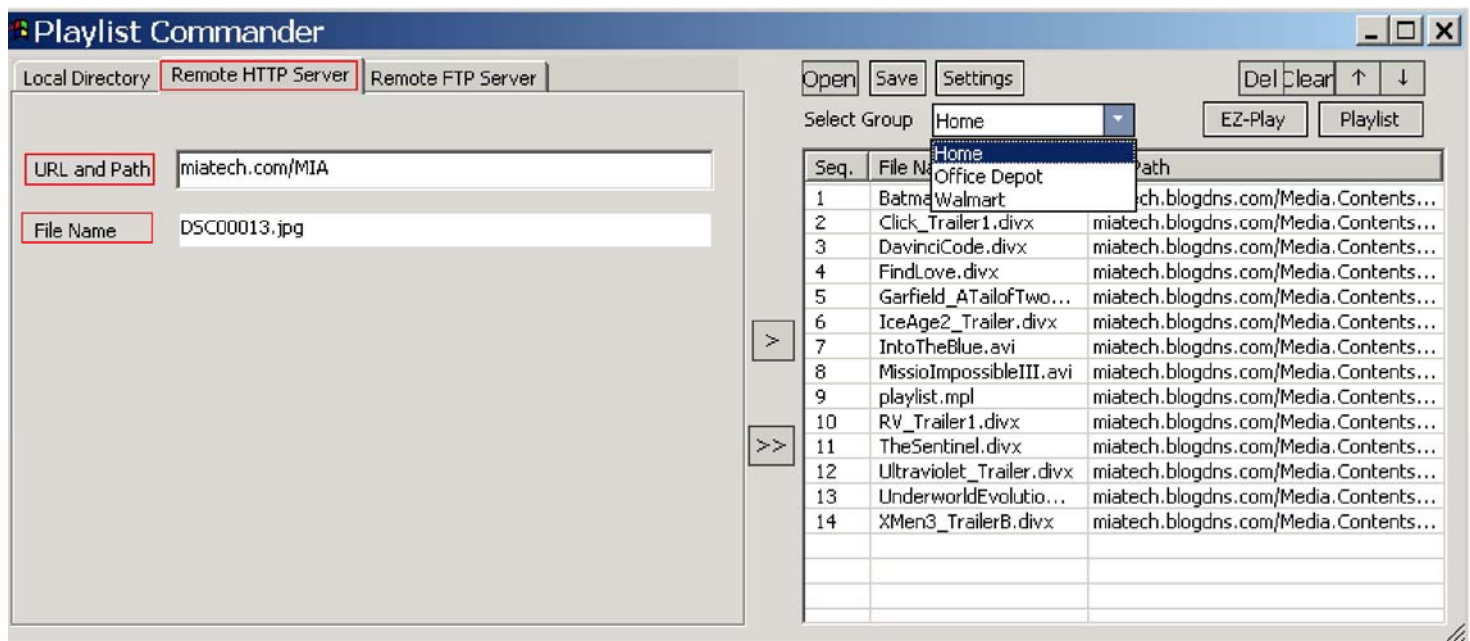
Playlist Commander

Local Directory | Remote HTTP Server | Remote FTP Server

URL and Path miatech.com/MIA

File Name DSC00013.jpg

Open Save Settings Del Clear ↑ ↓

Select Group Home

Home
Office Depot
Walmart

EZ-Play Playlist

>

>>

| Seq. | File Na | Path |
|---|---|---|
| 1 | Batma | ech.blogdns.com/Media.Contents... |
| 2 | Click_Trailer1.divx | miatech.blogdns.com/Media.Contents... |
| 3 | DavinciCode.divx | miatech.blogdns.com/Media.Contents... |
| 4 | FindLove.divx | miatech.blogdns.com/Media.Contents... |
| 5 | Garfield_ATailofTwo... | miatech.blogdns.com/Media.Contents... |
| 6 | IceAge2_Trailer.divx | miatech.blogdns.com/Media.Contents... |
| 7 | IntoTheBlue.avi | miatech.blogdns.com/Media.Contents... |
| 8 | MissioImpossibleIII.avi | miatech.blogdns.com/Media.Contents... |
| 9 | playlist.mpl | miatech.blogdns.com/Media.Contents... |
| 10 | RV_Trailer1.divx | miatech.blogdns.com/Media.Contents... |
| 11 | TheSentinel.divx | miatech.blogdns.com/Media.Contents... |
| 12 | Ultraviolet_Trailer.divx | miatech.blogdns.com/Media.Contents... |
| 13 | UnderworldEvolutio... | miatech.blogdns.com/Media.Contents... |
| 14 | XMen3_TrailerB.divx | miatech.blogdns.com/Media.Contents... |